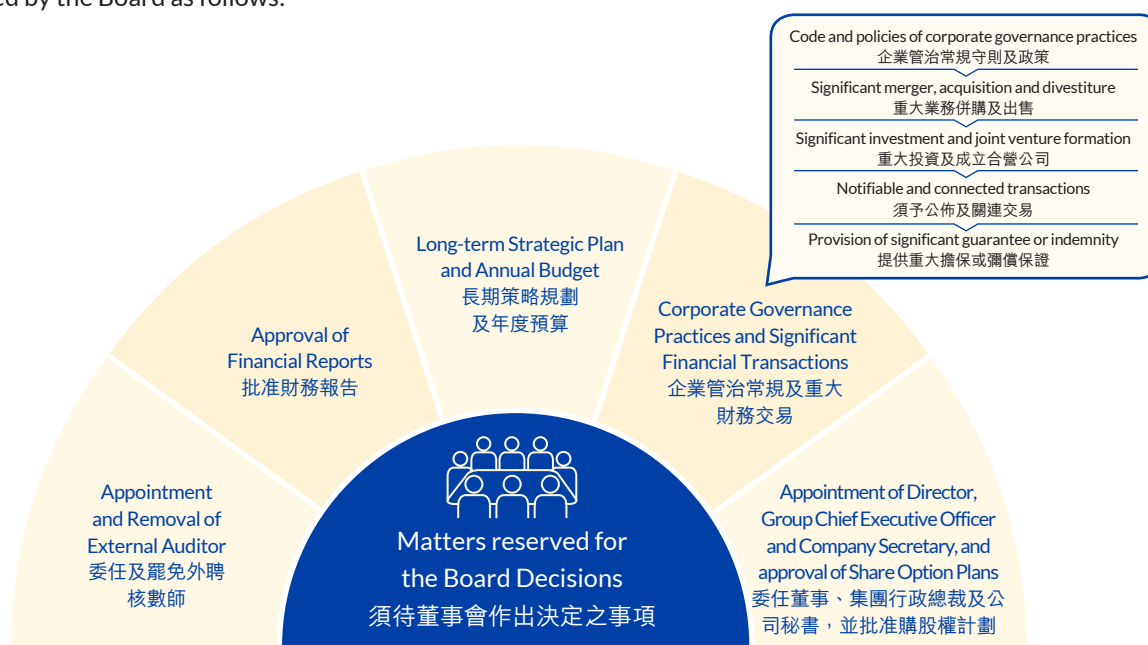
ed by the Board as follows:

Code and policies of corporate governance practices
企業管治常規守則及政策
Significant merger, acquisition and divestiture
重大業務併購及出售
Significant investment and joint venture formation
重大投資及成立合營公司
Notifiable and connected transactions
須予公佈及關連交易
Provision of significant guarantee or indemnity
提供重大擔保或彌償保證

Long-term Strategic Plan and Annual Budget
長期策略規劃及年度預算

Approval of Financial Reports
批准財務報告

Corporate Governance Practices and Significant Financial Transactions
企業管治常規及重大財務交易

Appointment and Removal of External Auditor
委任及罷免外聘核數師

Matters reserved for the Board Decisions
須待董事會作出決定之事項

Appointment of Director, Group Chief Executive Officer and Company Secretary, and approval of Share Option Plans
委任董事、集團行政總裁及公司秘書，並批准購股權計劃